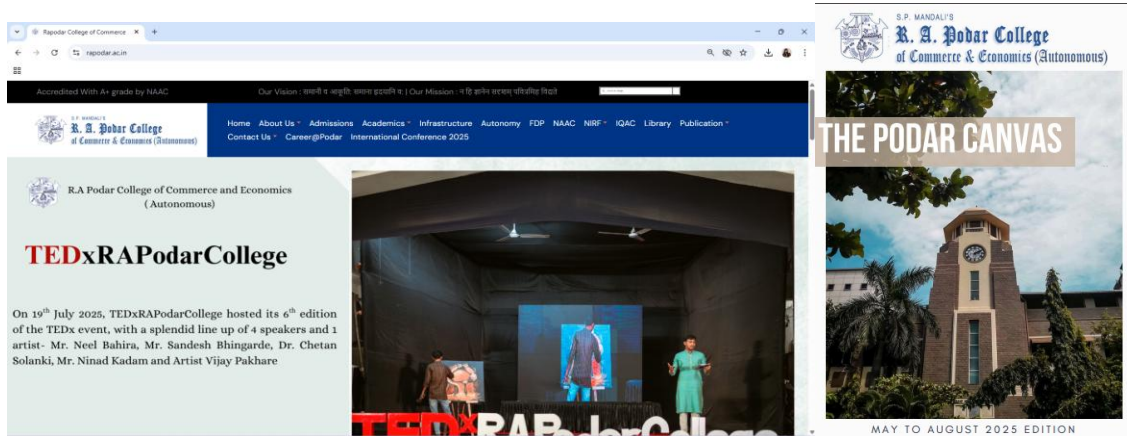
Rapodar College of Commerce ×
rapodar.ac.in

Accredited With A+ grade by NAAC
Our Vision : समानी व आकूतिः समाना हृदयानि वः | Our Mission : न हि ज्ञानेन सदृशम् पवित्रमिह विद्यते

S.P. MANDALI'S
R. A. Podar College
of Commerce & Economics (Autonomous)

Home About Us Admissions Academics Infrastructure Autonomy FDP NAAC NIRF IQAC Library Publication
Contact Us Career@Podar International Conference 2025

R.A Podar College of Commerce and Economics (Autonomous)

TEDxRAPodarCollege

On 19$^{th}$ July 2025, TEDxRAPodarCollege hosted its 6$^{th}$ edition of the TEDx event, with a splendid line up of 4 speakers and 1 artist- Mr. Neel Bahira, Mr. Sandesh Bhingarde, Dr. Chetan Solanki, Mr. Ninad Kadam and Artist Vijay Pakhare

TEDxRAPodarCollege

S.P. MANDALI'S
R. A. Podar College
of Commerce & Economics (Autonomous)

THE PODAR CANVAS

MAY TO AUGUST 2025 EDITION